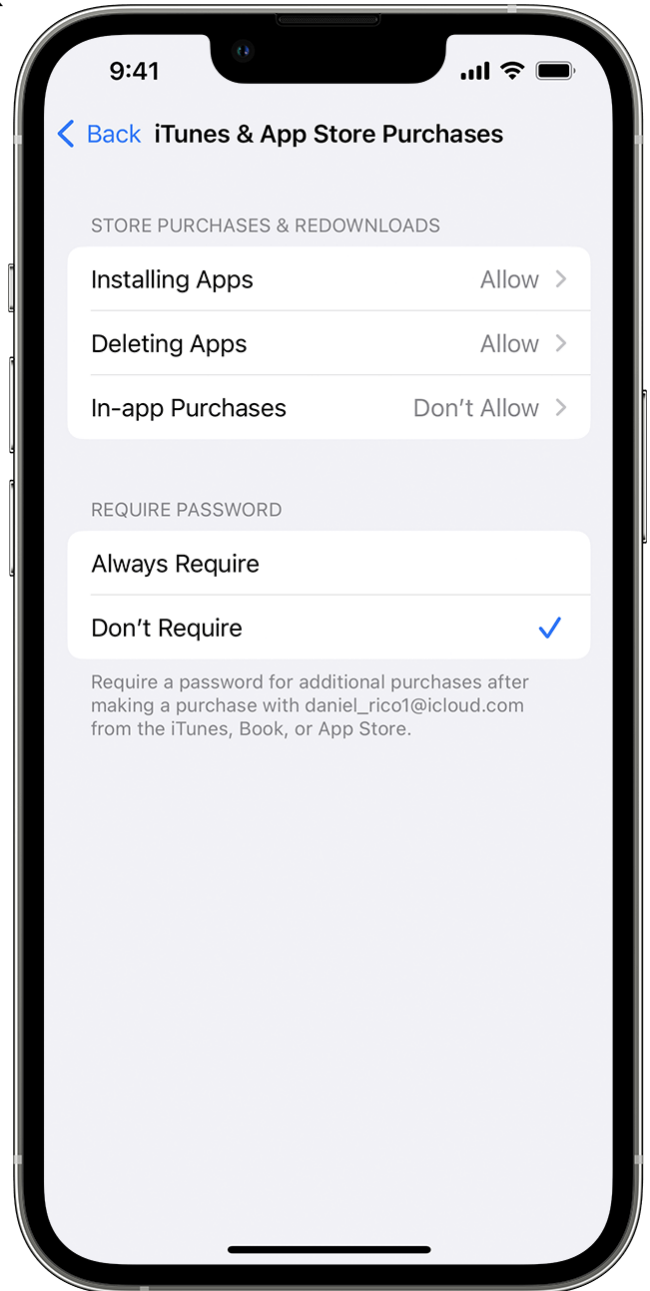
9:41

Back iTunes & App Store Purchases

STORE PURCHASES & REDOWNLOADS

Installing Apps Allow

Deleting Apps Allow

In-app Purchases Don’t Allow

REQUIRE PASSWORD

Always Require

Don’t Require

Require a password for additional purchases after making a purchase with daniel_rico1@icloud.com from the iTunes, Book, or App Store.